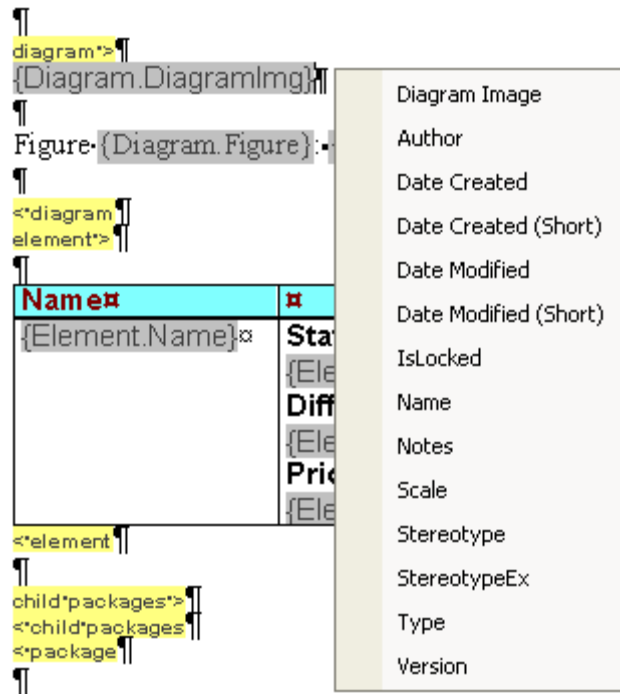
¶
diagram·>¶
{Diagram.DiagramImg}¶
¶
Figure·{Diagram.Figure}:·
¶
<·diagram¶
element·>¶
¶

| Name¤ | ¤ |
|---|---|
| {Element.Name}¤ | Sta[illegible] {Ele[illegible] Diff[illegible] {Ele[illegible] Pric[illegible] {Ele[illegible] |

<·element¶
¶
child·packages·>¶
<·child·packages¶
<·package¶
¶

Diagram Image
Author
Date Created
Date Created (Short)
Date Modified
Date Modified (Short)
IsLocked
Name
Notes
Scale
Stereotype
StereotypeEx
Type
Version